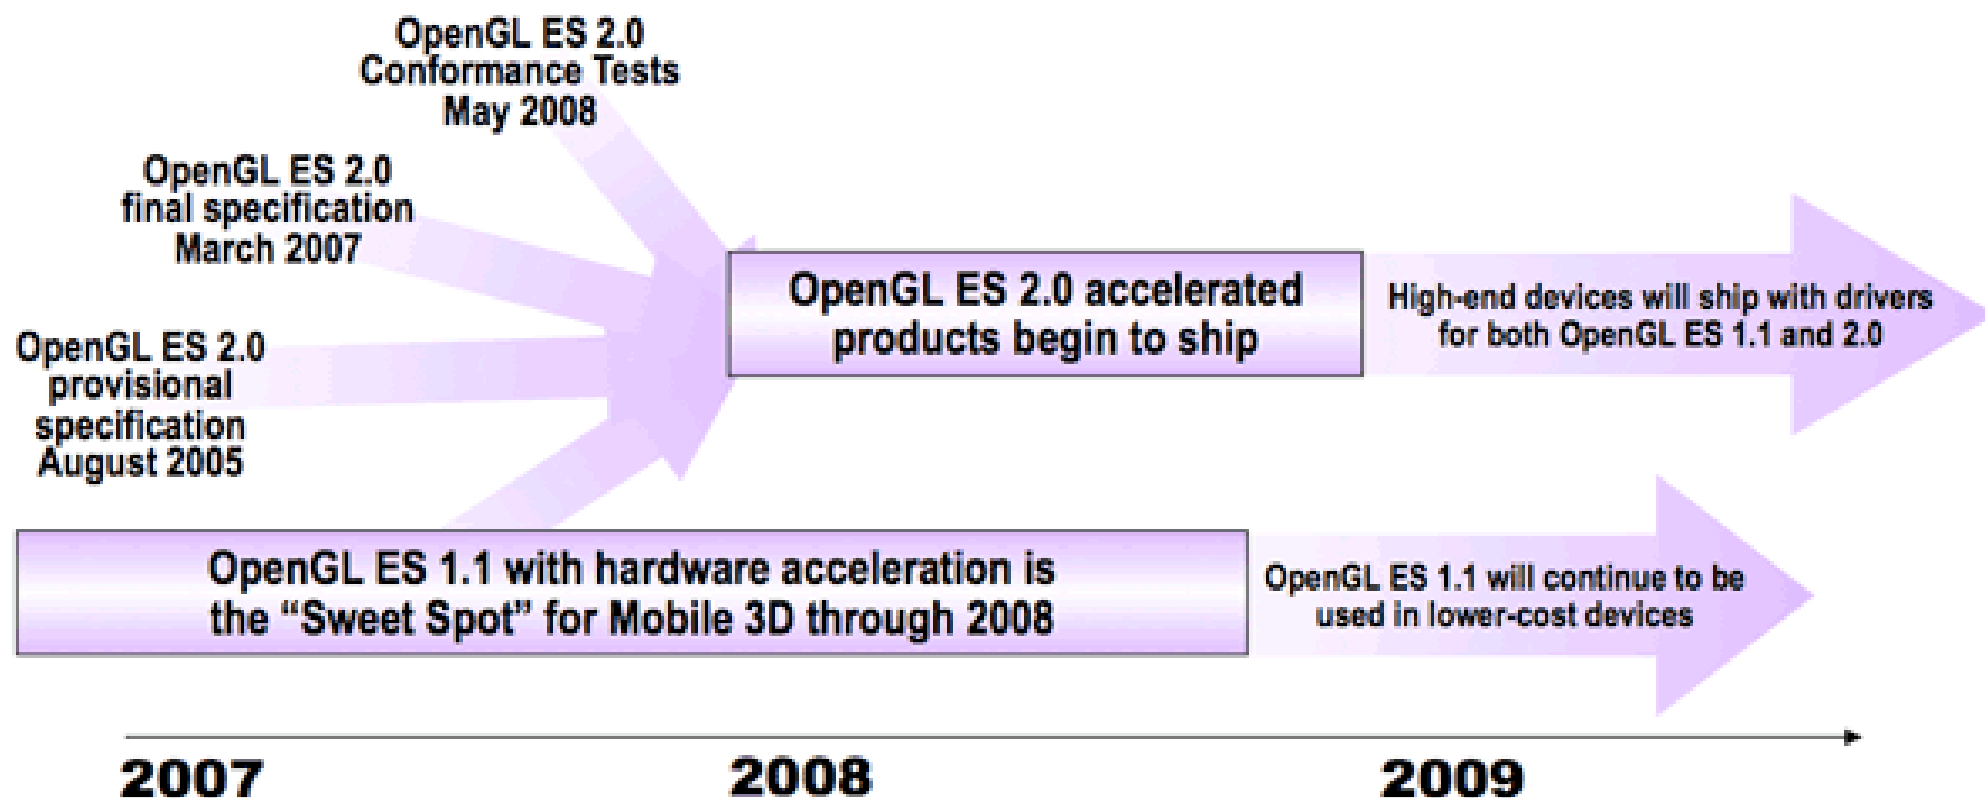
OpenGL ES 2.0
Conformance Tests
May 2008

OpenGL ES 2.0
final specification
March 2007

OpenGL ES 2.0
provisional
specification
August 2005

OpenGL ES 2.0 accelerated products begin to ship

High-end devices will ship with drivers for both OpenGL ES 1.1 and 2.0

OpenGL ES 1.1 with hardware acceleration is the "Sweet Spot" for Mobile 3D through 2008

OpenGL ES 1.1 will continue to be used in lower-cost devices

2007

2008

2009